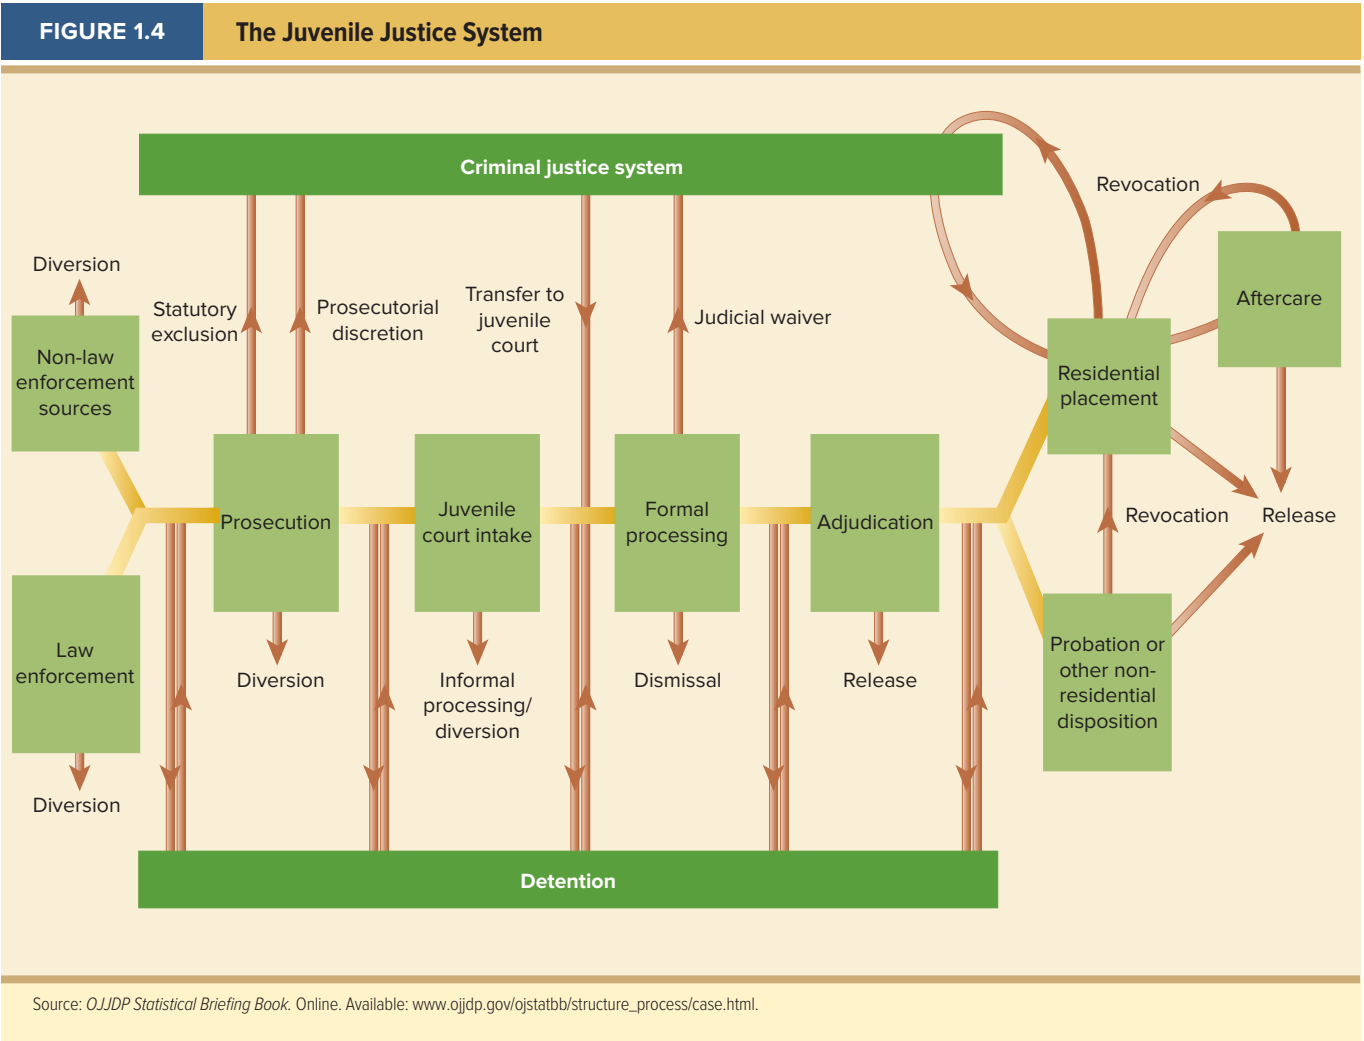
FIGURE 1.4 The Juvenile Justice System

Criminal justice system

Revocation

Diversion

Statutory exclusion

Prosecutorial discretion

Transfer to juvenile court

Judicial waiver

Aftercare

Non-law enforcement sources

Residential placement

Prosecution

Juvenile court intake

Formal processing

Adjudication

Revocation

Release

Law enforcement

Diversion

Informal processing/ diversion

Dismissal

Release

Probation or other non-residential disposition

Diversion

Detention

Source: *OJJDP Statistical Briefing Book.* Online. Available: www.ojjdp.gov/ojstatbb/structure_process/case.html.